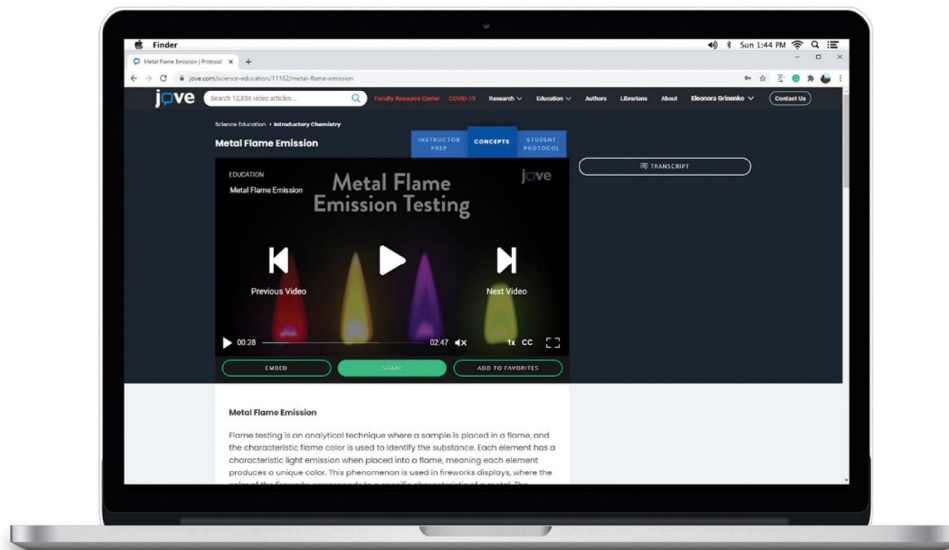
Finder

Sun 1:44 PM

Metal Flame Emission | Protocol ×

jove.com/science-education/11162/metal-flame-emission

jove

Search 12,836 video articles...

Faculty Resource Center COVID-19 Research Education Authors Librarians About Eleonora Grinenko Contact Us

Science Education › Introductory Chemistry

Metal Flame Emission

INSTRUCTOR PREP CONCEPTS STUDENT PROTOCOL

TRANSCRIPT

EDUCATION
Metal Flame Emission

Metal Flame Emission Testing

jove

Previous Video

Next Video

00:28 02:47 1x CC

EMBED SHARE ADD TO FAVORITES

Metal Flame Emission

Flame testing is an analytical technique where a sample is placed in a flame, and the characteristic flame color is used to identify the substance. Each element has a characteristic light emission when placed into a flame, meaning each element produces a unique color. This phenomenon is used in fireworks displays, where the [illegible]